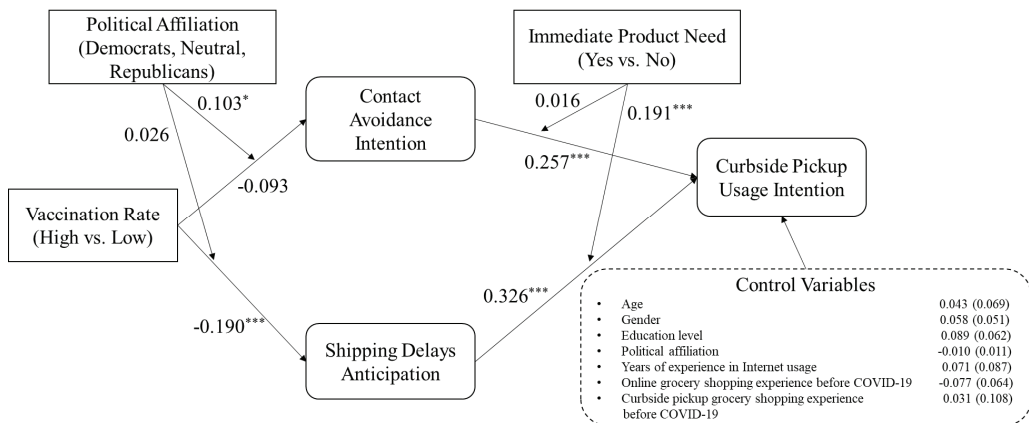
Political Affiliation (Democrats, Neutral, Republicans)

Immediate Product Need (Yes vs. No)

$0.103^{*}$

0.026

Contact Avoidance Intention

0.016

$0.191^{***}$

$0.257^{***}$

Curbside Pickup Usage Intention

Vaccination Rate (High vs. Low)

-0.093

Control Variables

| | |
|---|---|
| • Age | 0.043 (0.069) |
| • Gender | 0.058 (0.051) |
| • Education level | 0.089 (0.062) |
| • Political affiliation | -0.010 (0.011) |
| • Years of experience in Internet usage | 0.071 (0.087) |
| • Online grocery shopping experience before COVID-19 | -0.077 (0.064) |
| • Curbside pickup grocery shopping experience before COVID-19 | 0.031 (0.108) |

$0.326^{***}$

$-0.190^{***}$

Shipping Delays Anticipation